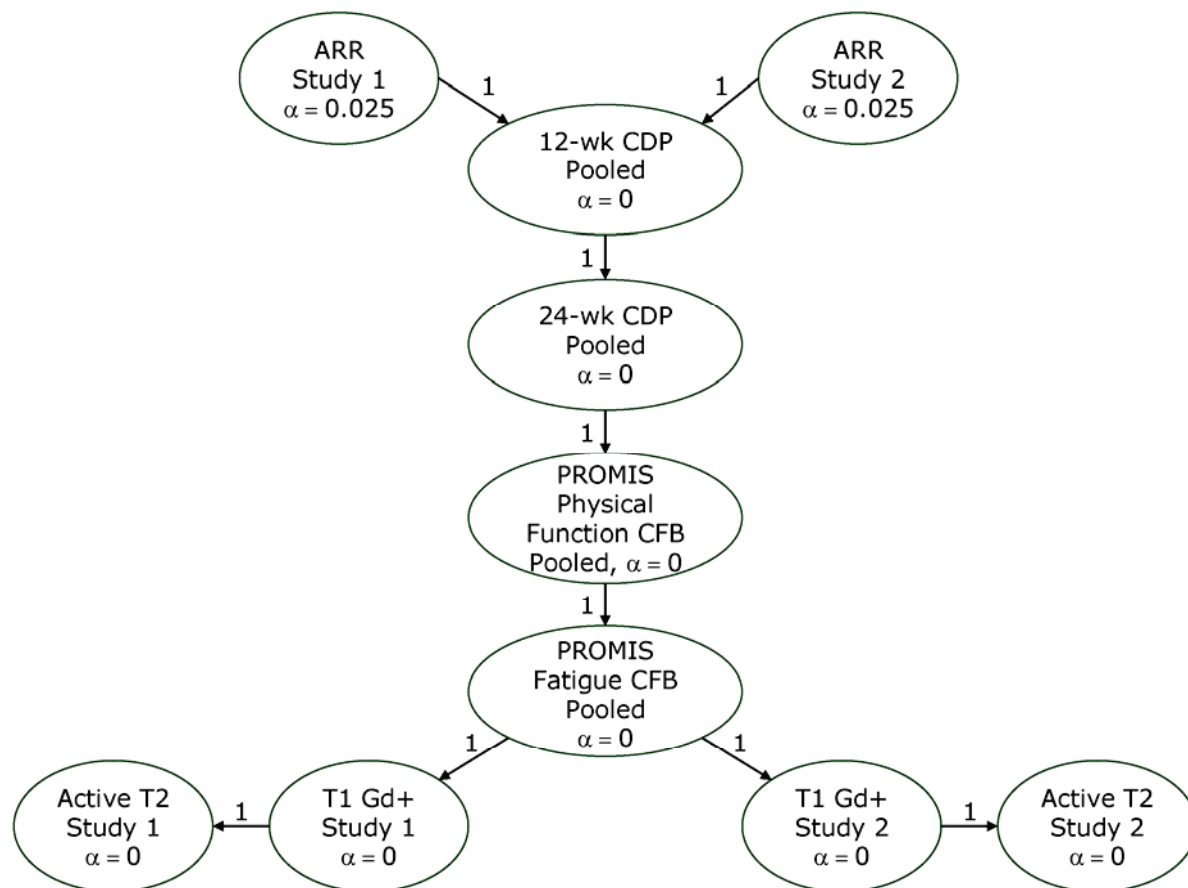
ARR
Study 1
$\alpha = 0.025$

1

1

ARR
Study 2
$\alpha = 0.025$

12-wk CDP
Pooled
$\alpha = 0$

1

24-wk CDP
Pooled
$\alpha = 0$

1

PROMIS
Physical
Function CFB
Pooled, $\alpha = 0$

1

PROMIS
Fatigue CFB
Pooled
$\alpha = 0$

1

1

Active T2
Study 1
$\alpha = 0$

1

T1 Gd+
Study 1
$\alpha = 0$

T1 Gd+
Study 2
$\alpha = 0$

1

Active T2
Study 2
$\alpha = 0$